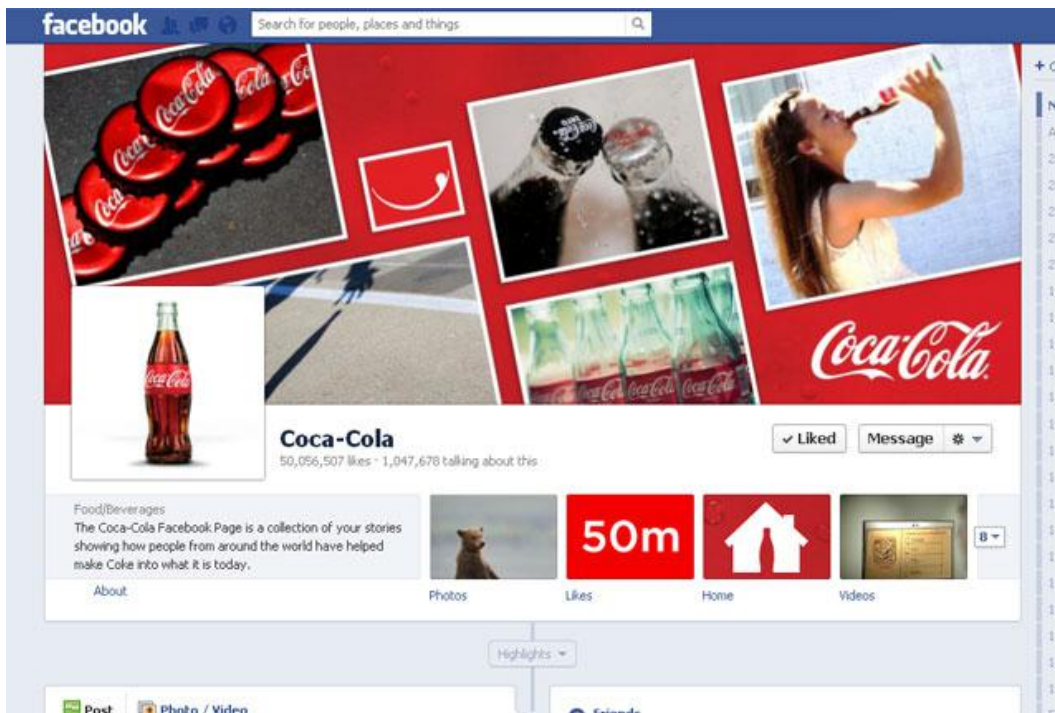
facebook

Search for people, places and things

Coca-Cola

Coca-Cola

50,056,507 likes · 1,047,678 talking about this

Liked

Message

Food/Beverages

The Coca-Cola Facebook Page is a collection of your stories showing how people from around the world have helped make Coke into what it is today.

About

Photos

50m

Likes

Home

Videos

8

Highlights

Post

Photo / Video

Friends